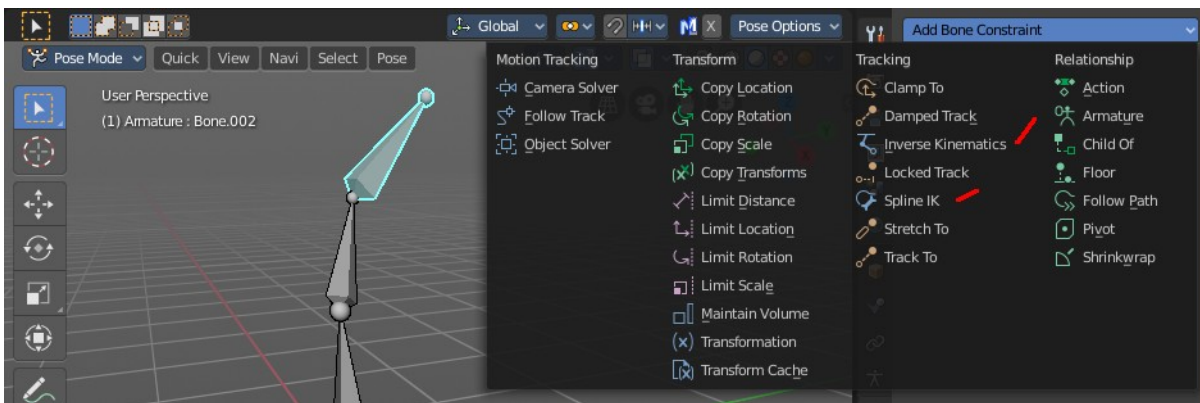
Global
Pose Options
Add Bone Constraint
Pose Mode
Quick
View
Navi
Select
Pose
User Perspective
(1) Armature : Bone.002

Motion Tracking
Camera Solver
Follow Track
Object Solver

Transform
Copy Location
Copy Rotation
Copy Scale
Copy Transforms
Limit Distance
Limit Location
Limit Rotation
Limit Scale
Maintain Volume
Transformation
Transform Cache

Tracking
Clamp To
Damped Track
Inverse Kinematics
Locked Track
Spline IK
Stretch To
Track To

Relationship
Action
Armature
Child Of
Floor
Follow Path
Pivot
Shrinkwrap